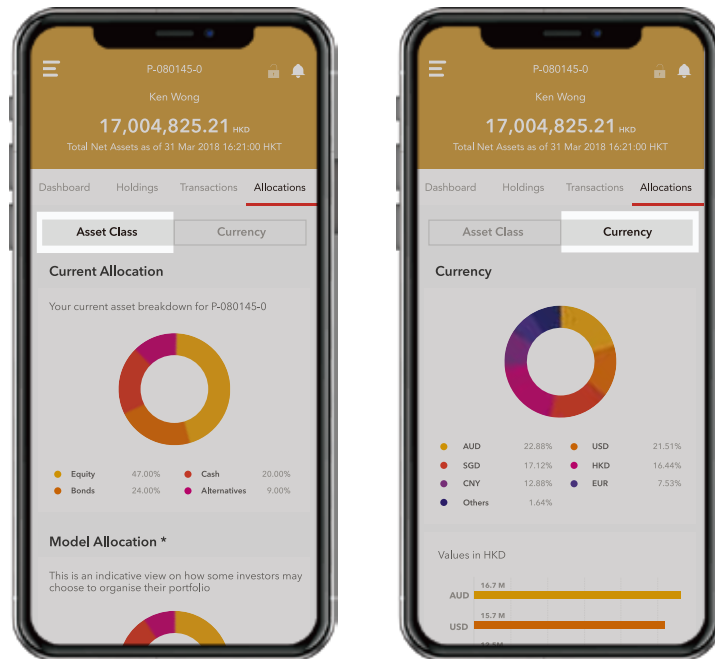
P-080145-0

Ken Wong

17,004,825.21 HKD

Total Net Assets as of 31 Mar 2018 16:21:00 HKT

Dashboard Holdings Transactions Allocations

Asset Class Currency

Current Allocation

Your current asset breakdown for P-080145-0

| | | | |
|---|---|---|---|
| Equity | 47.00% | Cash | 20.00% |
| Bonds | 24.00% | Alternatives | 9.00% |

Model Allocation *

This is an indicative view on how some investors may choose to organise their portfolio

P-080145-0

Ken Wong

17,004,825.21 HKD

Total Net Assets as of 31 Mar 2018 16:21:00 HKT

Dashboard Holdings Transactions Allocations

Asset Class Currency

Currency

| | | | |
|---|---|---|---|
| AUD | 22.88% | USD | 21.51% |
| SGD | 17.12% | HKD | 16.44% |
| CNY | 12.88% | EUR | 7.53% |
| Others | 1.64% | | |

Values in HKD

AUD 16.7 M

USD 15.7 M